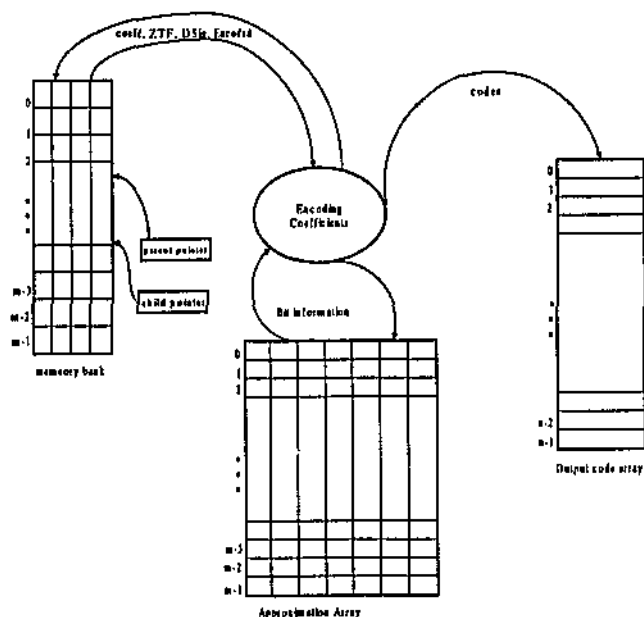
coeff, ZTF, DSig, Essential

codes

0
1
2
.
.
.

parent pointer

child pointer

m-3
m-2
m-1

memory bank

Encoding Coefficients

Bit information

0
1
2
.
.
.
m-3
m-2
m-1

Approximation Array

0
1
2
.
.
.
n-2
n-1

Output code array